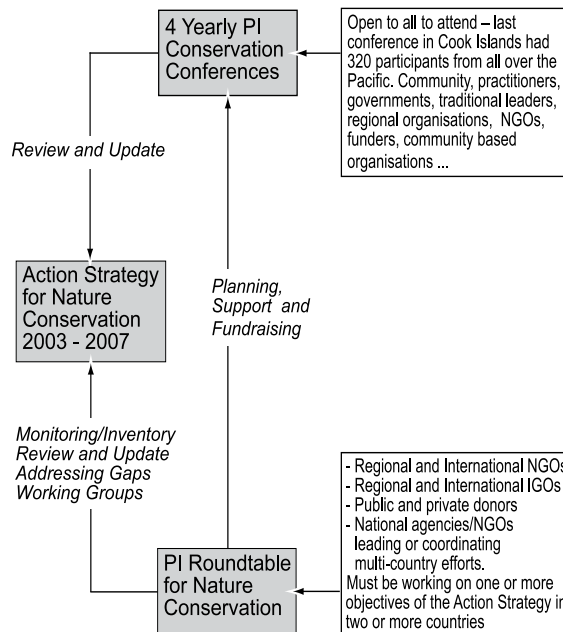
4 Yearly PI Conservation Conferences

Open to all to attend – last conference in Cook Islands had 320 participants from all over the Pacific. Community, practitioners, governments, traditional leaders, regional organisations, NGOs, funders, community based organisations ...

Review and Update

Action Strategy for Nature Conservation 2003 - 2007

Planning, Support and Fundraising

Monitoring/Inventory Review and Update Addressing Gaps Working Groups

- Regional and International NGOs
- Regional and International IGOs
- Public and private donors
- National agencies/NGOs leading or coordinating multi-country efforts.
Must be working on one or more objectives of the Action Strategy in two or more countries

PI Roundtable for Nature Conservation